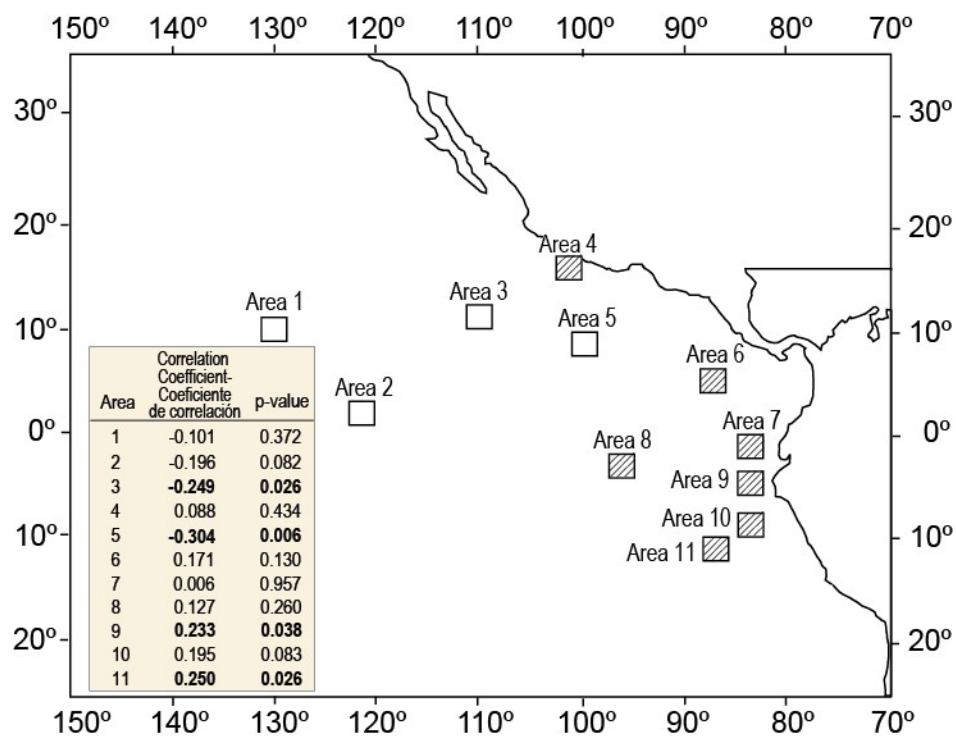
150º 140º 130º 120º 110º 100º 90º 80º 70º

30º 20º 10º 0º 10º 20º

30º 20º 10º 0º 10º 20º

Area 1

Area 2

Area 3

Area 4

Area 5

Area 6

Area 7

Area 8

Area 9

Area 10

Area 11

| Area | Correlation Coefficient- Coeficiente de correlación | p-value |
|---|---|---|
| 1 | -0.101 | 0.372 |
| 2 | -0.196 | 0.082 |
| 3 | **-0.249** | **0.026** |
| 4 | 0.088 | 0.434 |
| 5 | **-0.304** | **0.006** |
| 6 | 0.171 | 0.130 |
| 7 | 0.006 | 0.957 |
| 8 | 0.127 | 0.260 |
| 9 | **0.233** | **0.038** |
| 10 | 0.195 | 0.083 |
| 11 | **0.250** | **0.026** |

150º 140º 130º 120º 110º 100º 90º 80º 70º